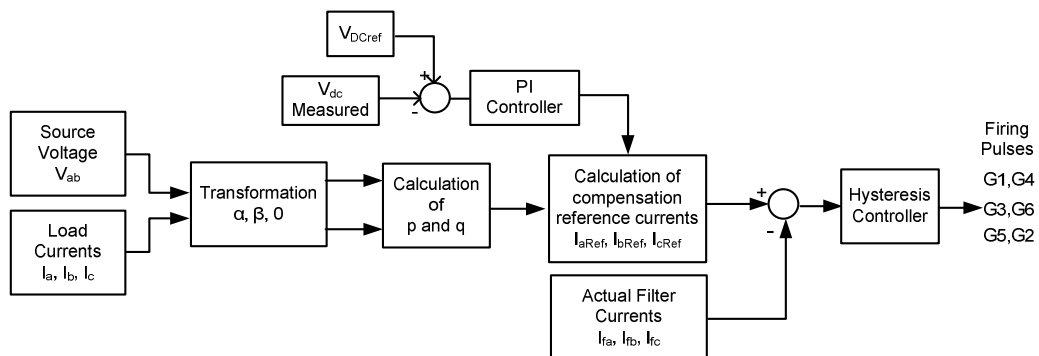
$V_{DCref}$

$V_{dc}$ Measured

+

-

PI Controller

Source Voltage $V_{ab}$

Load Currents $I_a$, $I_b$, $I_c$

Transformation α, β, 0

Calculation of p and q

Calculation of compensation reference currents $I_{aRef}$, $I_{bRef}$, $I_{cRef}$

+

-

Actual Filter Currents $I_{fa}$, $I_{fb}$, $I_{fc}$

Hysteresis Controller

Firing Pulses

G1,G4

G3,G6

G5,G2